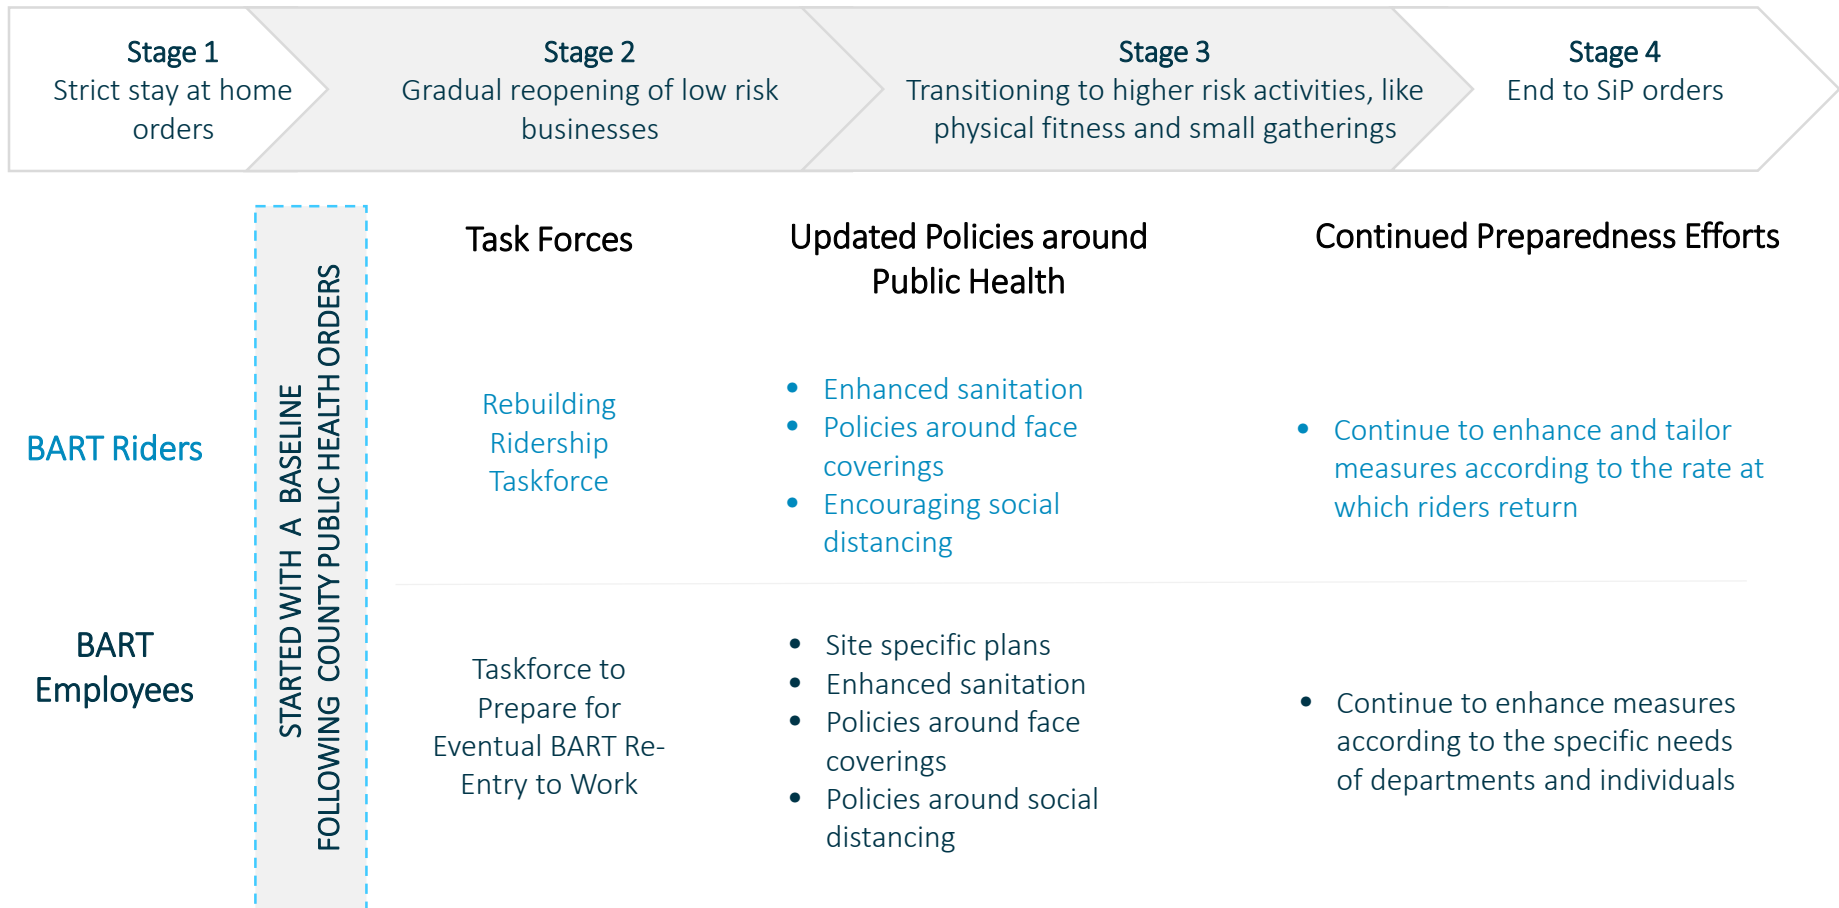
Stage 1
Strict stay at home orders

Stage 2
Gradual reopening of low risk businesses

Stage 3
Transitioning to higher risk activities, like physical fitness and small gatherings

Stage 4
End to SiP orders

STARTED WITH A BASELINE FOLLOWING COUNTY PUBLIC HEALTH ORDERS

Task Forces

Updated Policies around Public Health

Continued Preparedness Efforts

BART Riders

Rebuilding Ridership Taskforce

- Enhanced sanitation
- Policies around face coverings
- Encouraging social distancing

- Continue to enhance and tailor measures according to the rate at which riders return

BART Employees

Taskforce to Prepare for Eventual BART Re-Entry to Work

- Site specific plans
- Enhanced sanitation
- Policies around face coverings
- Policies around social distancing

- Continue to enhance measures according to the specific needs of departments and individuals